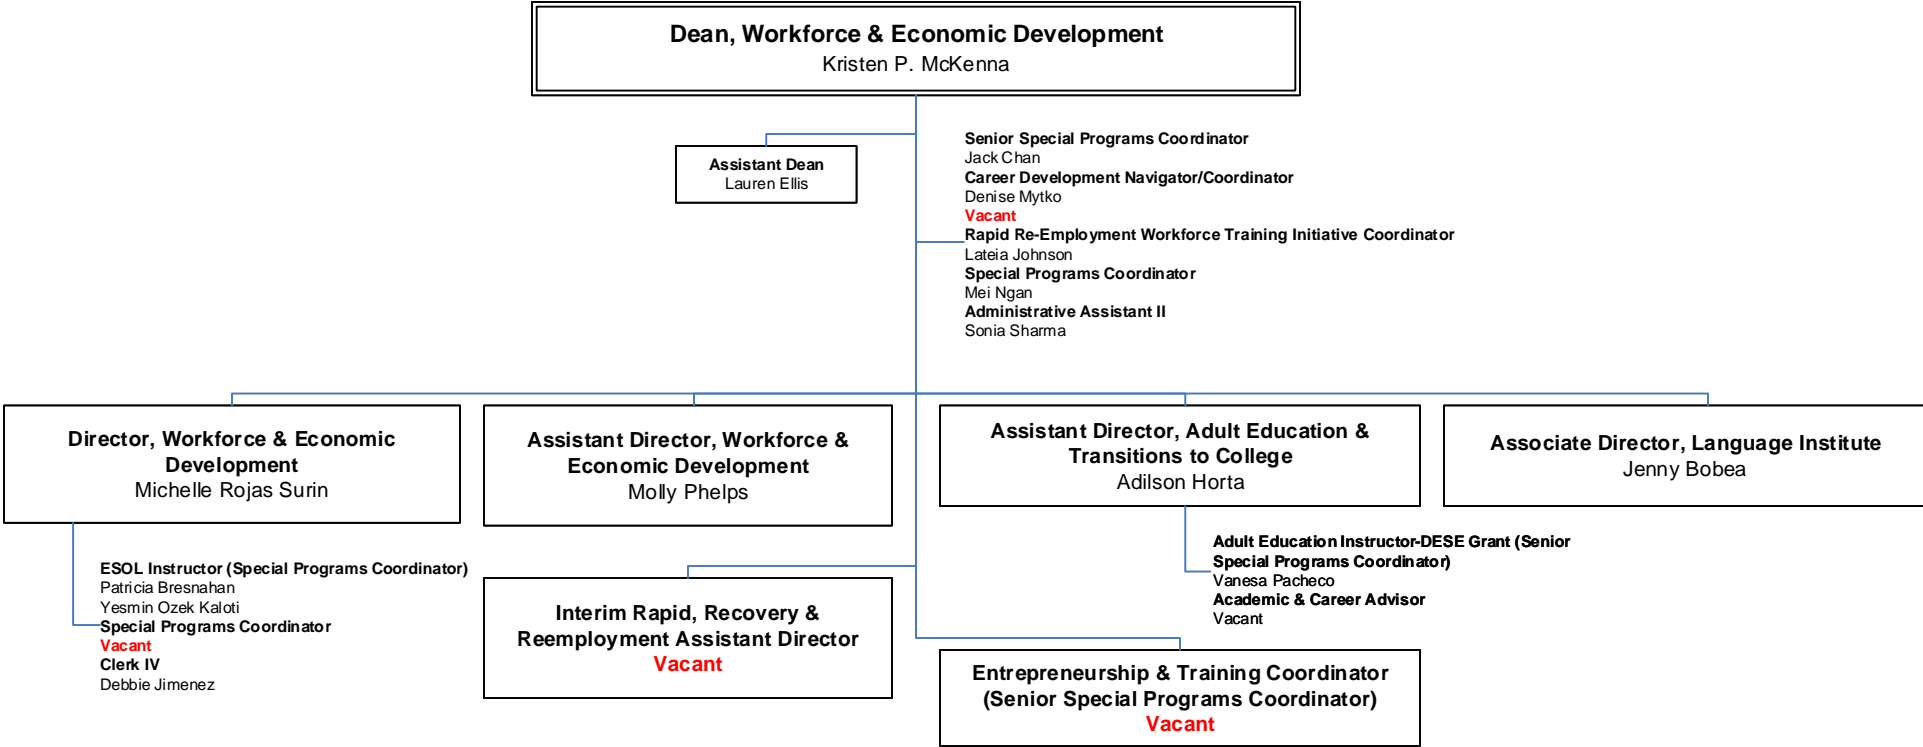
Dean, Workforce & Economic Development
Kristen P. McKenna

Assistant Dean
Lauren Ellis

Senior Special Programs Coordinator
Jack Chan
Career Development Navigator/Coordinator
Denise Mytko
Vacant
Rapid Re-Employment Workforce Training Initiative Coordinator
Lateia Johnson
Special Programs Coordinator
Mei Ngan
Administrative Assistant II
Sonia Sharma

Director, Workforce & Economic Development
Michelle Rojas Surin

Assistant Director, Workforce & Economic Development
Molly Phelps

Assistant Director, Adult Education & Transitions to College
Adilson Horta

Associate Director, Language Institute
Jenny Bobea

ESOL Instructor (Special Programs Coordinator)
Patricia Bresnahan
Yesmin Ozek Kaloti
Special Programs Coordinator
Vacant
Clerk IV
Debbie Jimenez

Interim Rapid, Recovery & Reemployment Assistant Director
Vacant

Adult Education Instructor-DESE Grant (Senior Special Programs Coordinator)
Vanesa Pacheco
Academic & Career Advisor
Vacant

Entrepreneurship & Training Coordinator (Senior Special Programs Coordinator)
Vacant